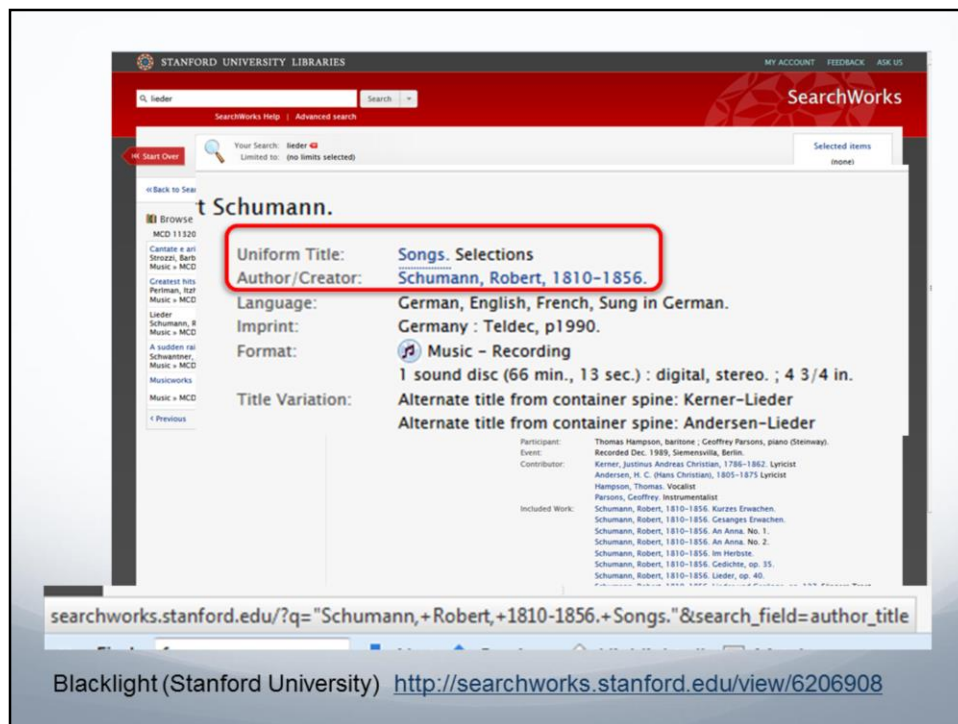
STANFORD UNIVERSITY LIBRARIES

MY ACCOUNT FEEDBACK ASK US

lieder

Search

SearchWorks Help | Advanced search

SearchWorks

Start Over

Your Search: lieder
Limited to: (no limits selected)

Selected items
(none)

«Back to Sea

Browse
MCD 11320

Cantate e ari
Strozzi, Barb
Music » MCD

Greatest hits
Perlman, Itzh
Music » MCD

Lieder
Schumann, R
Music » MCD

A sudden rai
Schwantner,
Music » MCD

Musicworks

Music » MCD

‹ Previous

t Schumann.

| | |
|---|---|
| Uniform Title: | Songs. Selections |
| Author/Creator: | Schumann, Robert, 1810-1856. |
| Language: | German, English, French, Sung in German. |
| Imprint: | Germany : Teldec, p1990. |
| Format: | Music - Recording |
| | 1 sound disc (66 min., 13 sec.) : digital, stereo. ; 4 3/4 in. |
| Title Variation: | Alternate title from container spine: Kerner-Lieder |
| | Alternate title from container spine: Andersen-Lieder |

| | |
|---|---|
| Participant: | Thomas Hampson, baritone ; Geoffrey Parsons, piano (Steinway). |
| Event: | Recorded Dec. 1989, Siemensvilla, Berlin. |
| Contributor: | Kerner, Justinus Andreas Christian, 1786-1862. Lyricist |
| | Andersen, H. C. (Hans Christian), 1805-1875 Lyricist |
| | Hampson, Thomas. Vocalist |
| | Parsons, Geoffrey. Instrumentalist |
| Included Work: | Schumann, Robert, 1810-1856. Kurzes Erwachen. |
| | Schumann, Robert, 1810-1856. Gesanges Erwachen. |
| | Schumann, Robert, 1810-1856. An Anna. No. 1. |
| | Schumann, Robert, 1810-1856. An Anna. No. 2. |
| | Schumann, Robert, 1810-1856. Im Herbste. |
| | Schumann, Robert, 1810-1856. Gedichte, op. 35. |
| | Schumann, Robert, 1810-1856. Lieder, op. 40. |

searchworks.stanford.edu/?q="Schumann,+Robert,+1810-1856.+Songs."&search_field=author_title

Blacklight (Stanford University) http://searchworks.stanford.edu/view/6206908